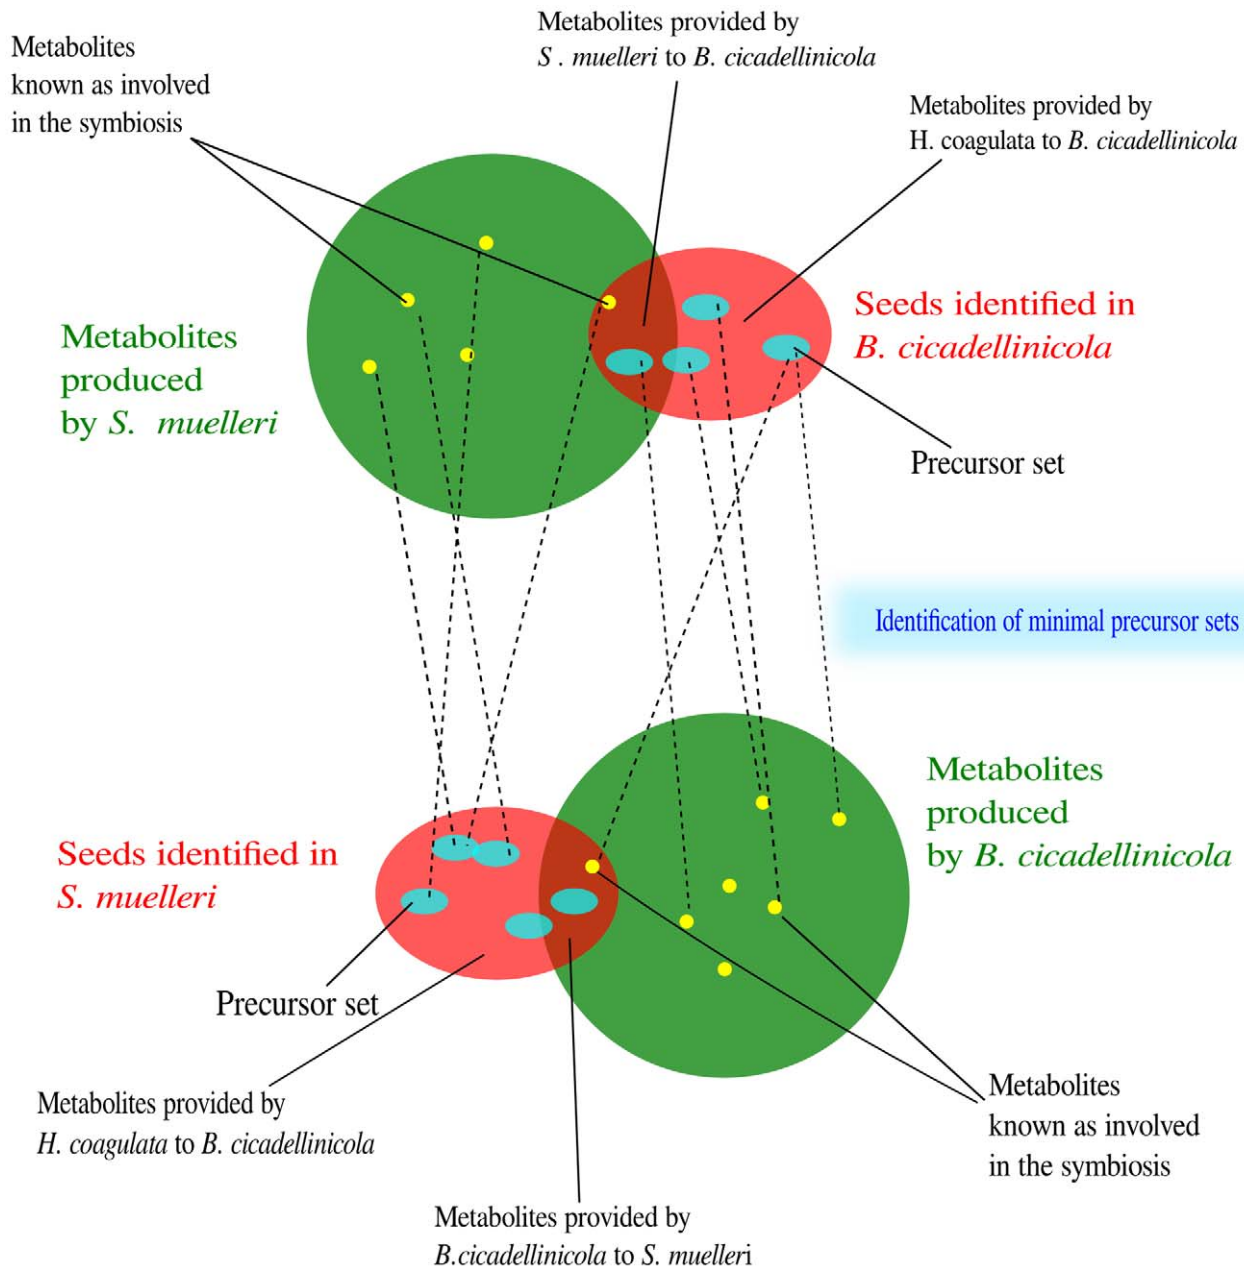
Metabolites known as involved in the symbiosis

Metabolites provided by S . muelleri to B. cicadellinicola

Metabolites provided by H. coagulata to B. cicadellinicola

Metabolites produced by S. muelleri

Seeds identified in B. cicadellinicola

Precursor set

Identification of minimal precursor sets

Metabolites produced by B. cicadellinicola

Seeds identified in S. muelleri

Precursor set

Metabolites provided by H. coagulata to B. cicadellinicola

Metabolites known as involved in the symbiosis

Metabolites provided by B.cicadellinicola to S. muelleri